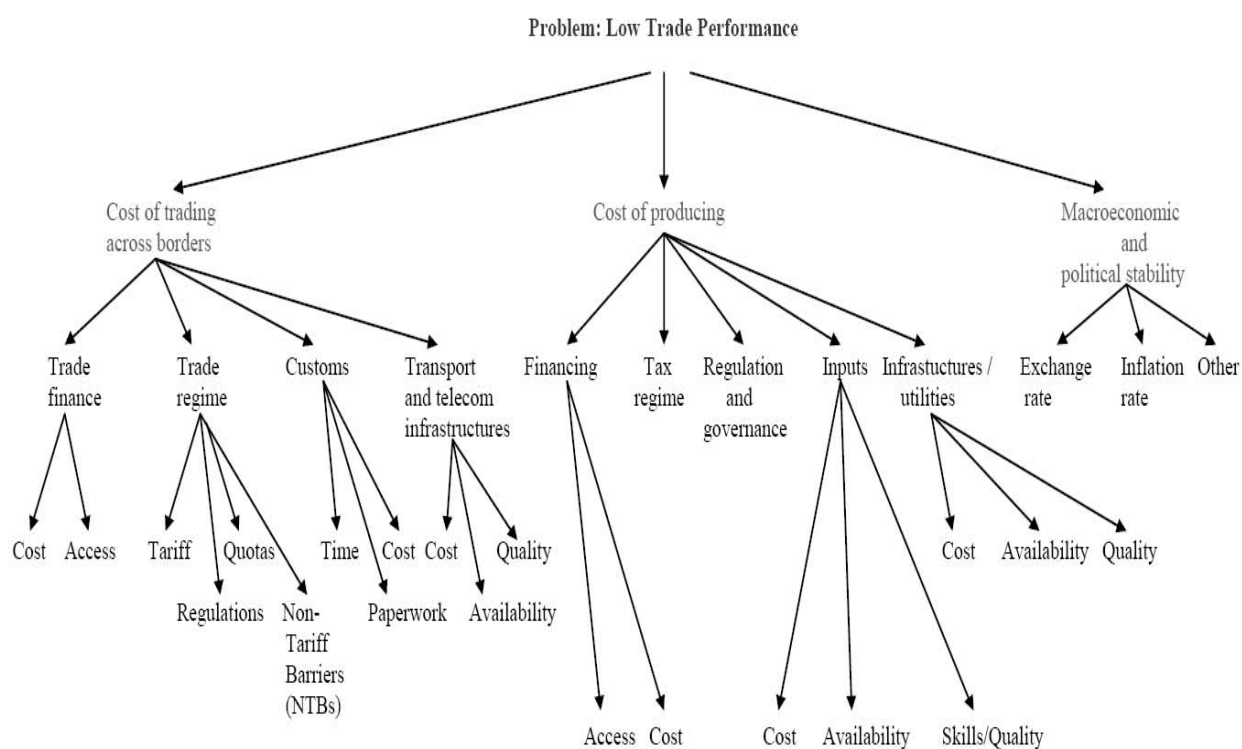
Problem: Low Trade Performance

Cost of trading across borders

Cost of producing

Macroeconomic and political stability

Trade finance

Trade regime

Customs

Transport and telecom infrastructures

Financing

Tax regime

Regulation and governance

Inputs

Infrastuctures / utilities

Exchange rate

Inflation rate

Other

Cost

Access

Tariff

Quotas

Regulations

Non-Tariff Barriers (NTBs)

Time

Cost

Paperwork

Cost

Quality

Availability

Access

Cost

Cost

Availability

Skills/Quality

Cost

Availability

Quality